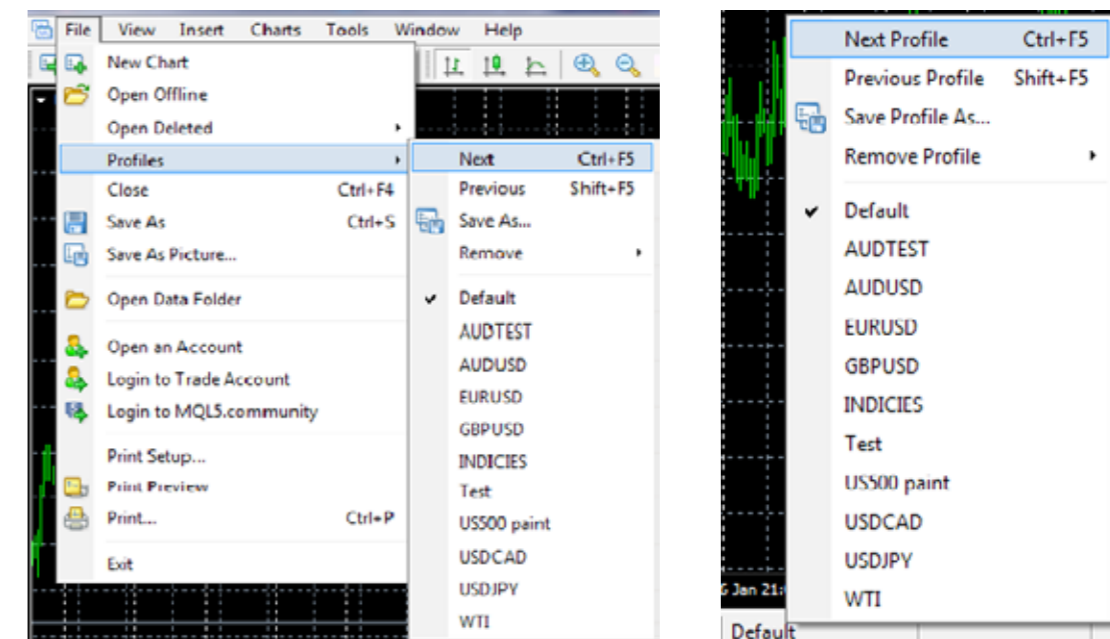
File View Insert Charts Tools Window Help

New Chart
Open Offline
Open Deleted
Profiles
Close Ctrl+F4
Save As Ctrl+S
Save As Picture...
Open Data Folder
Open an Account
Login to Trade Account
Login to MQL5.community
Print Setup...
Print Preview
Print... Ctrl+P
Exit

Next Ctrl+F5
Previous Shift+F5
Save As...
Remove
Default
AUDTEST
AUDUSD
EURUSD
GBPUSD
INDICIES
Test
US500 paint
USDCAD
USDJPY
WTI

Next Profile Ctrl+F5
Previous Profile Shift+F5
Save Profile As...
Remove Profile
Default
AUDTEST
AUDUSD
EURUSD
GBPUSD
INDICIES
Test
US500 paint
USDCAD
USDJPY
WTI

Jan 21:
Default